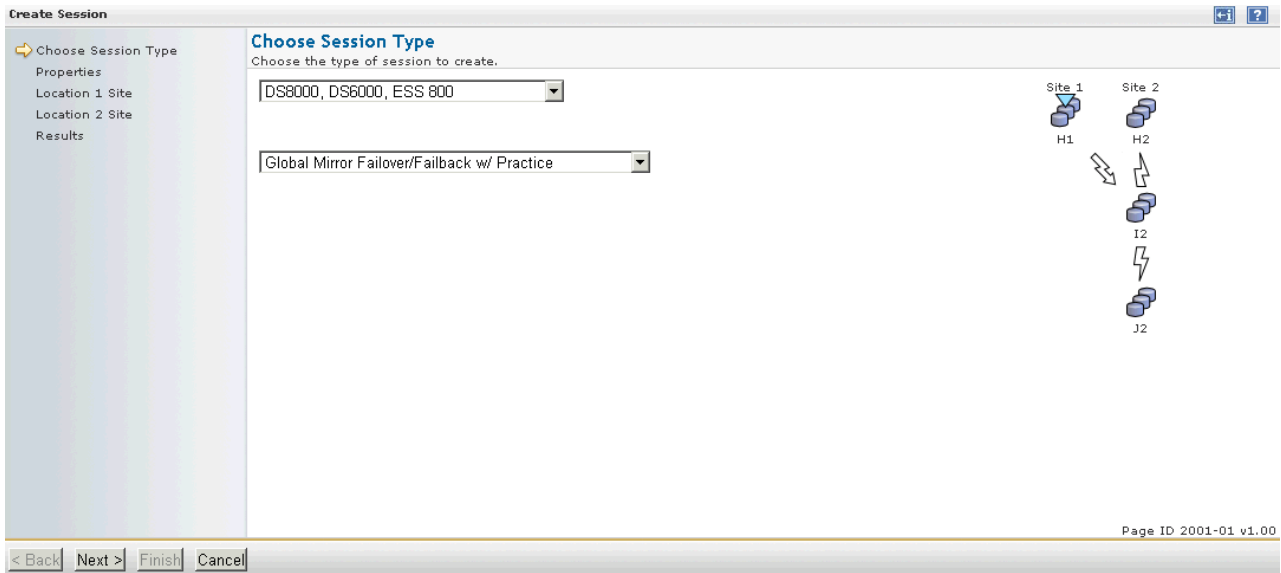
Create Session

Choose Session Type
Properties
Location 1 Site
Location 2 Site
Results

Choose Session Type
Choose the type of session to create.

DS8000, DS6000, ESS 800

Global Mirror Failover/Failback w/ Practice

Site 1
Site 2
H1
H2
I2
J2

Page ID 2001-01 v1.00

< Back Next > Finish Cancel